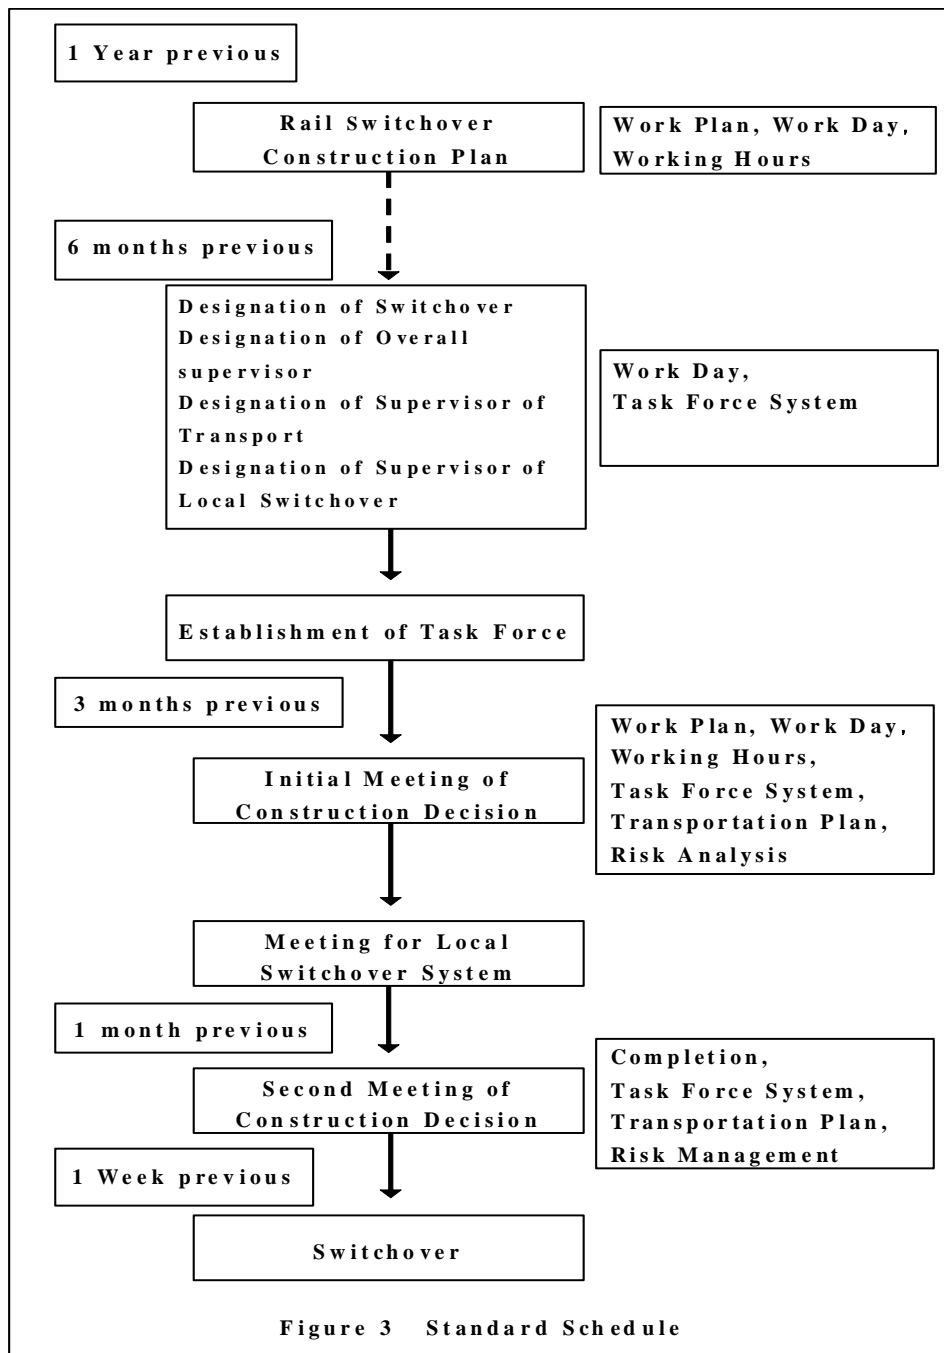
1 Year previous

Rail Switchover Construction Plan

Work Plan, Work Day, Working Hours

6 months previous

Designation of Switchover
Designation of Overall supervisor
Designation of Supervisor of Transport
Designation of Supervisor of Local Switchover

Work Day,
Task Force System

Establishment of Task Force

3 months previous

Work Plan, Work Day, Working Hours,
Task Force System,
Transportation Plan,
Risk Analysis

Initial Meeting of Construction Decision

Meeting for Local Switchover System

1 month previous

Completion,
Task Force System,
Transportation Plan,
Risk Management

Second Meeting of Construction Decision

1 Week previous

Switchover

Figure 3 Standard Schedule